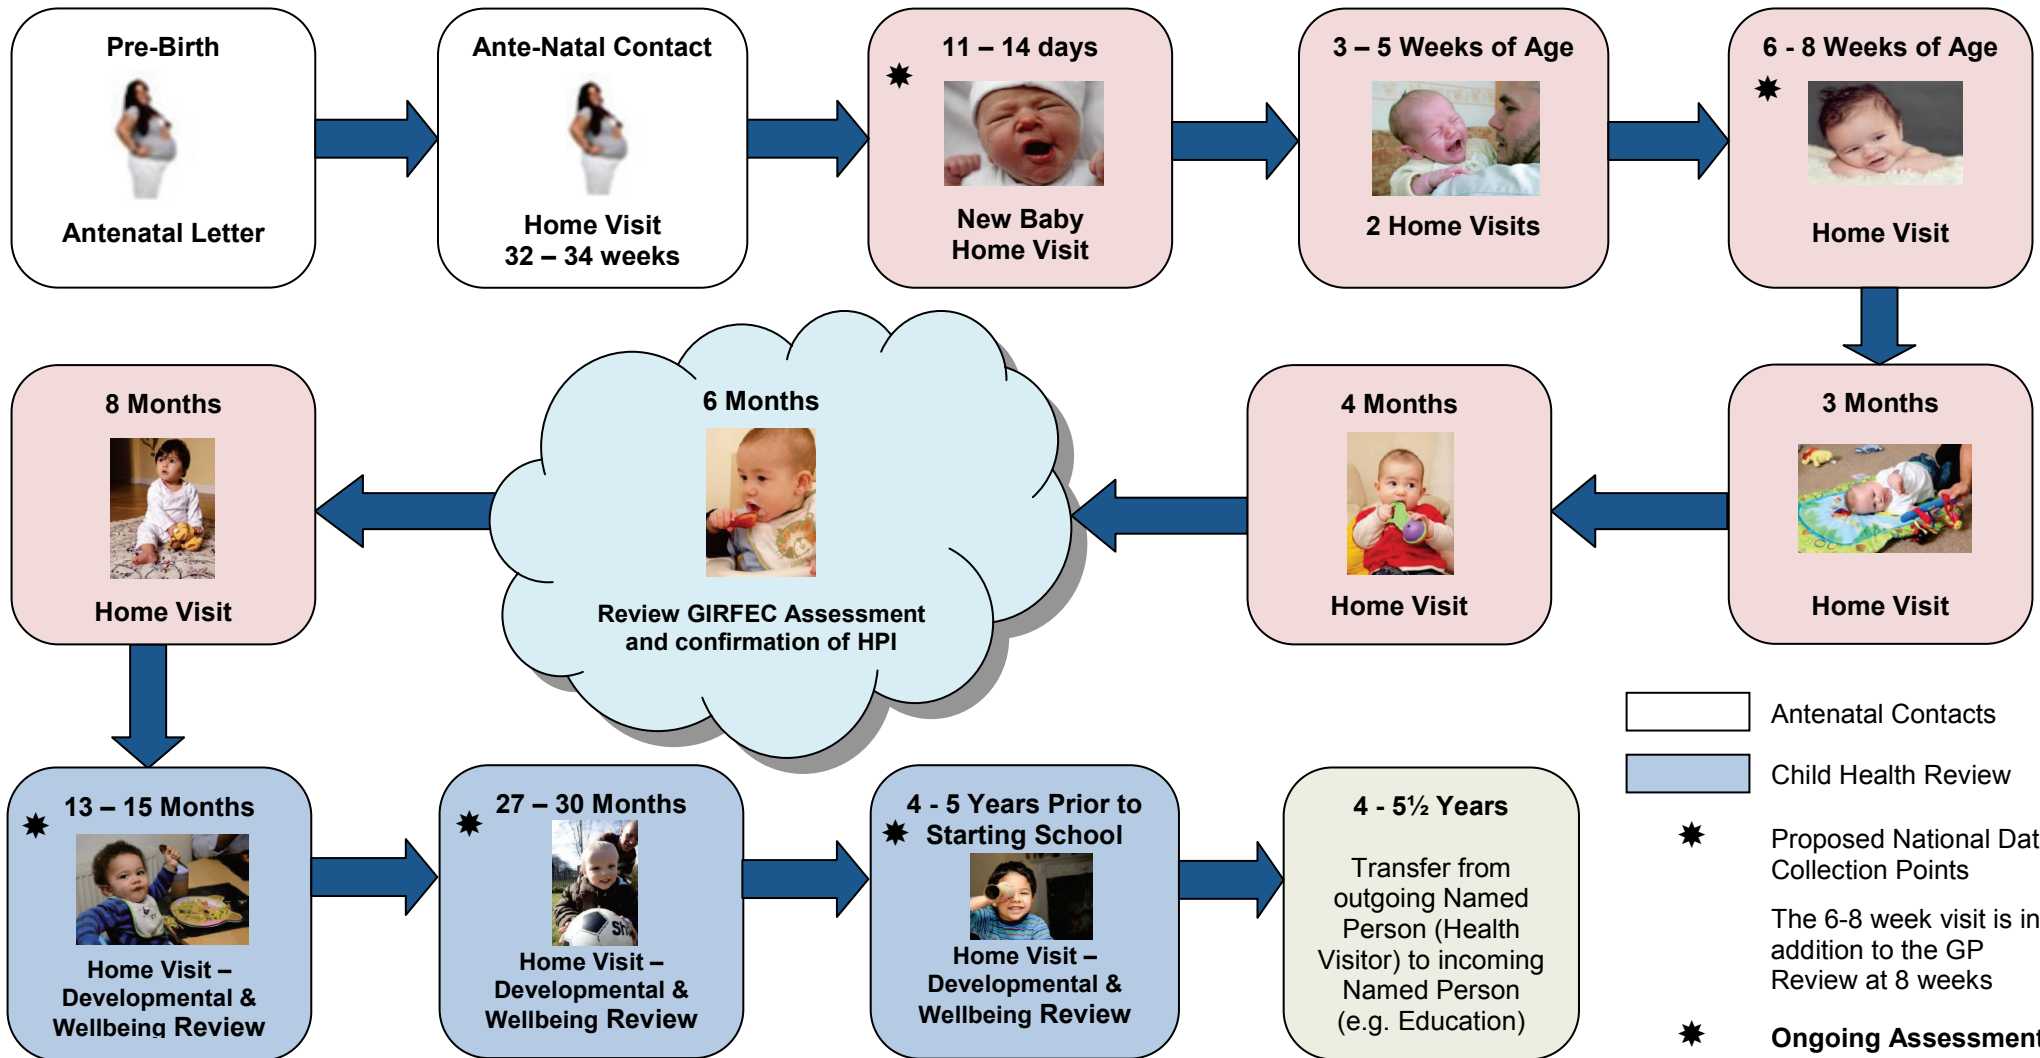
Pre-Birth

Antenatal Letter

Ante-Natal Contact

Home Visit
32 – 34 weeks

11 – 14 days
✸

New Baby
Home Visit

3 – 5 Weeks of Age

2 Home Visits

6 - 8 Weeks of Age
✸

Home Visit

3 Months

Home Visit

4 Months

Home Visit

6 Months

Review GIRFEC Assessment and confirmation of HPI

8 Months

Home Visit

✸ 13 – 15 Months

Home Visit – Developmental & Wellbeing Review

✸ 27 – 30 Months

Home Visit – Developmental & Wellbeing Review

4 - 5 Years Prior to
✸ Starting School

Home Visit – Developmental & Wellbeing Review

4 - 5½ Years

Transfer from outgoing Named Person (Health Visitor) to incoming Named Person (e.g. Education)

Antenatal Contacts

Child Health Review

✸ Proposed National Dat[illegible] Collection Points

The 6-8 week visit is in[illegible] addition to the GP Review at 8 weeks

✸ Ongoing Assessmen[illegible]